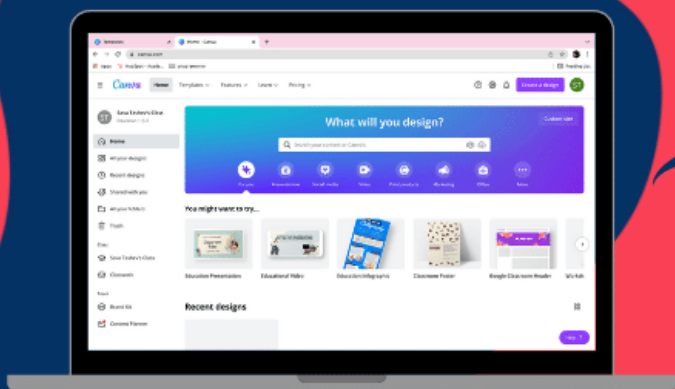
Canva

Home Templates Features Learn Pricing

Create a design

ST

Sew Techie's Clas

Home

All your designs

Recent designs

Shared with you

All your folders

Trash

Class

Sew Techie's Class

Classwork

Brand

Brand Kit

Content Planner

What will you design?

Custom size

Search your content or Canva's

For you

Presentations

Social media

Video

Print products

Marketing

Office

More

You might want to try...

Education Presentation

Educational Video

Education Infographic

Classroom Poster

Google Classroom Header

Worksh

Recent designs

Help ?